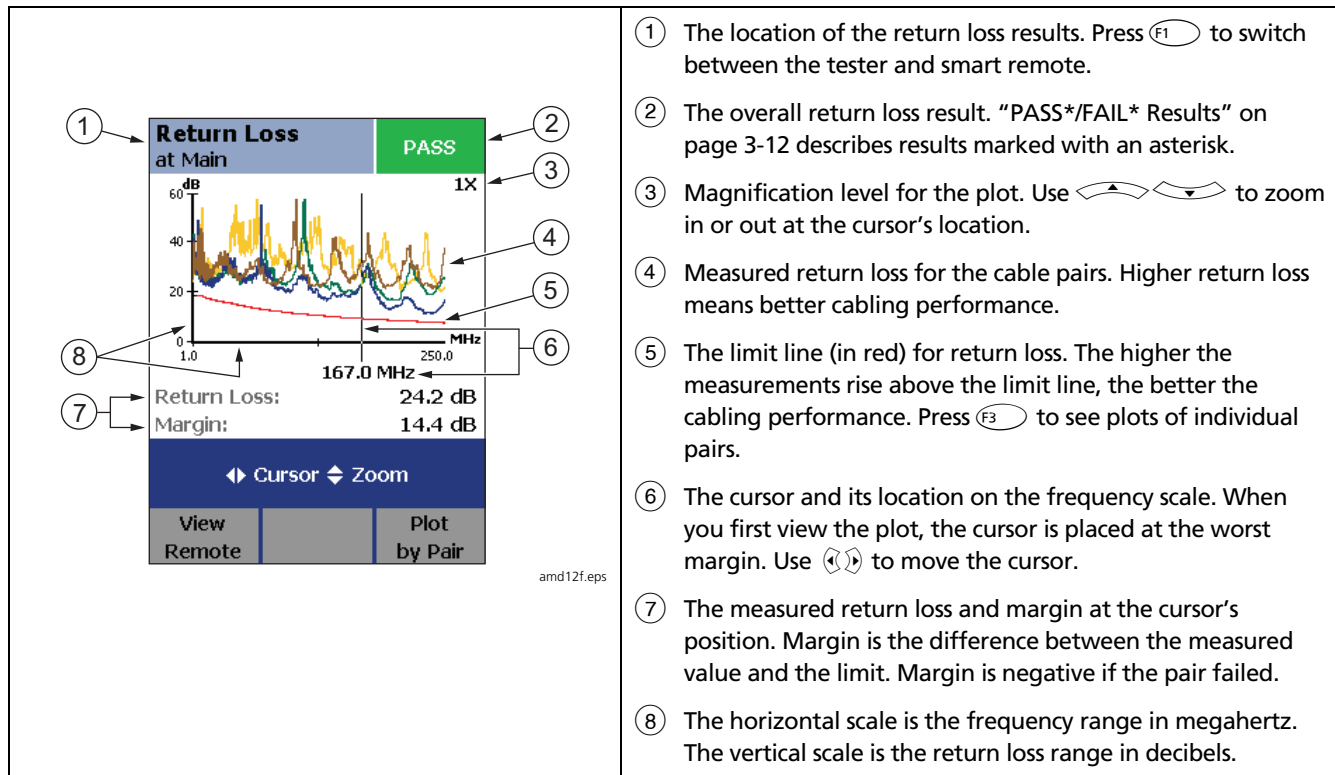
①
Return Loss
at Main
PASS
②
1X
③
dB
60
40
20
0
④
⑤
MHz
1.0
250.0
⑥
⑧
167.0 MHz
⑦
Return Loss: 24.2 dB
Margin: 14.4 dB
◆ Cursor ◆ Zoom
View Remote
Plot by Pair
amd12f.eps

① The location of the return loss results. Press F1 to switch between the tester and smart remote.

② The overall return loss result. "PASS*/FAIL* Results" on page 3-12 describes results marked with an asterisk.

③ Magnification level for the plot. Use ▲ ▼ to zoom in or out at the cursor's location.

④ Measured return loss for the cable pairs. Higher return loss means better cabling performance.

⑤ The limit line (in red) for return loss. The higher the measurements rise above the limit line, the better the cabling performance. Press F3 to see plots of individual pairs.

⑥ The cursor and its location on the frequency scale. When you first view the plot, the cursor is placed at the worst margin. Use ◀▶ to move the cursor.

⑦ The measured return loss and margin at the cursor's position. Margin is the difference between the measured value and the limit. Margin is negative if the pair failed.

⑧ The horizontal scale is the frequency range in megahertz. The vertical scale is the return loss range in decibels.